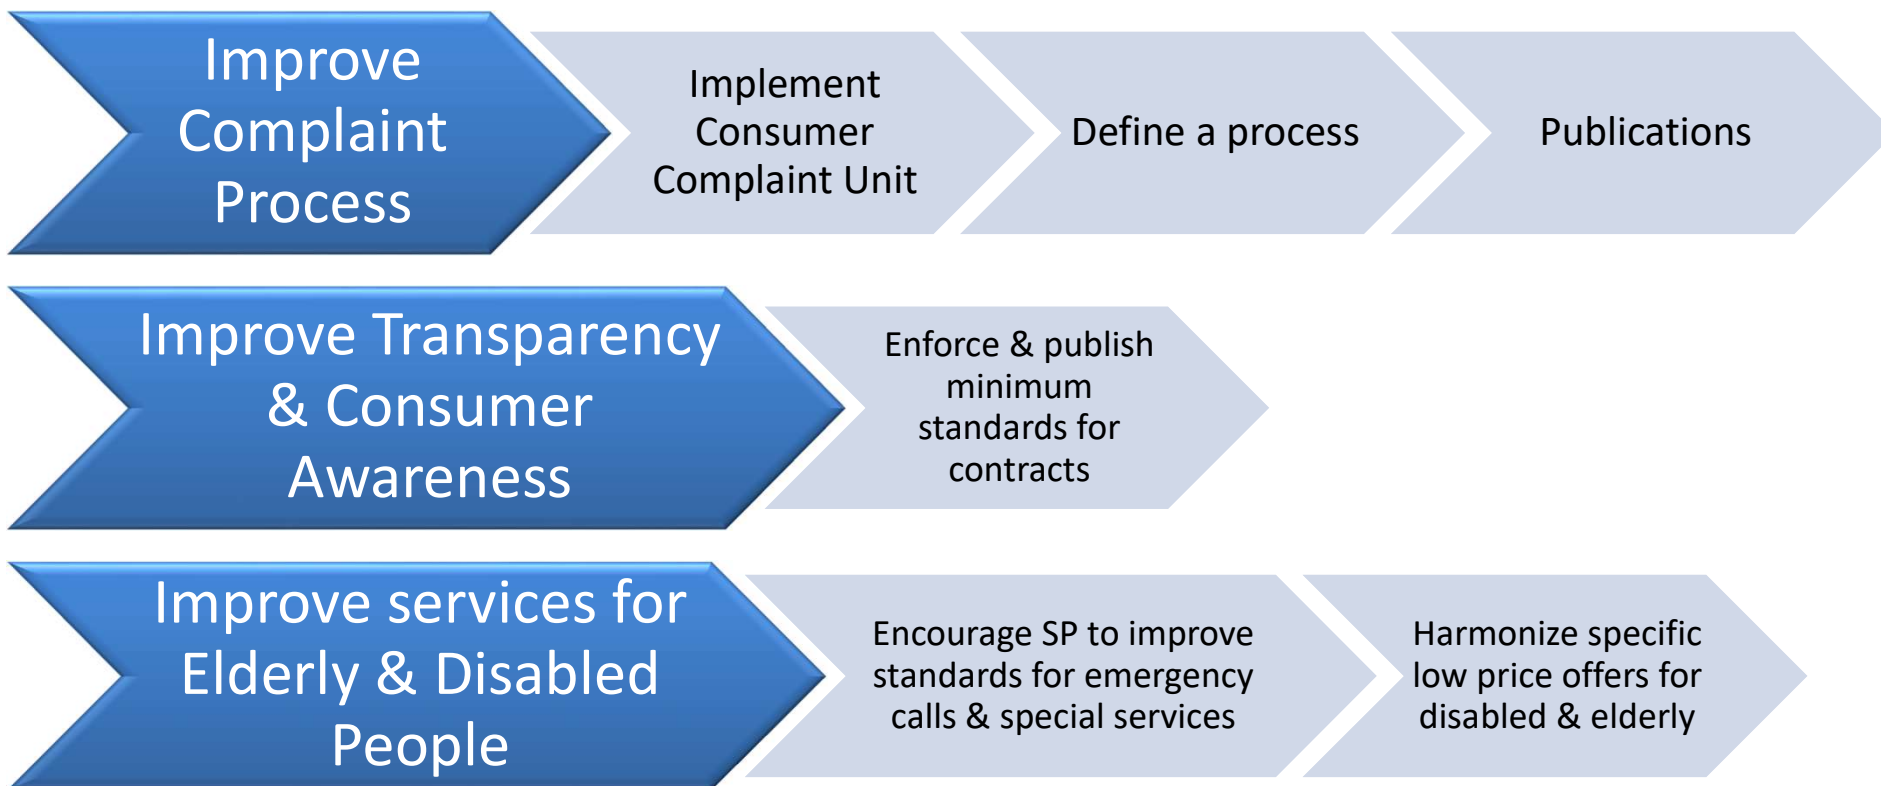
Improve Complaint Process

Implement Consumer Complaint Unit

Define a process

Publications

Improve Transparency & Consumer Awareness

Enforce & publish minimum standards for contracts

Improve services for Elderly & Disabled People

Encourage SP to improve standards for emergency calls & special services

Harmonize specific low price offers for disabled & elderly